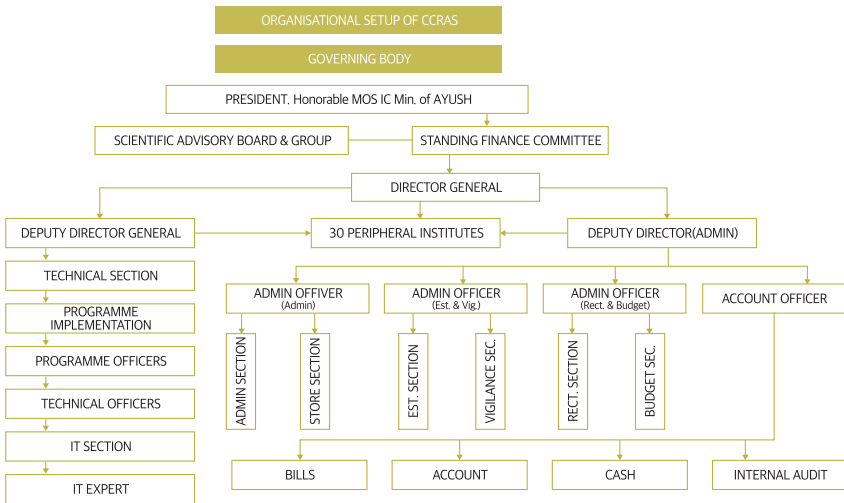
ORGANISATIONAL SETUP OF CCRAS

GOVERNING BODY

PRESIDENT. Honorable MOS IC Min. of AYUSH

SCIENTIFIC ADVISORY BOARD & GROUP

STANDING FINANCE COMMITTEE

DIRECTOR GENERAL

DEPUTY DIRECTOR GENERAL

30 PERIPHERAL INSTITUTES

DEPUTY DIRECTOR(ADMIN)

TECHNICAL SECTION

PROGRAMME IMPLEMENTATION

PROGRAMME OFFICERS

TECHNICAL OFFICERS

IT SECTION

IT EXPERT

ADMIN OFFIVER (Admin)

ADMIN OFFICER (Est. & Vig.)

ADMIN OFFICER (Rect. & Budget)

ACCOUNT OFFICER

ADMIN SECTION

STORE SECTION

EST. SECTION

VIGILANCE SEC.

RECT. SECTION

BUDGET SEC.

BILLS

ACCOUNT

CASH

INTERNAL AUDIT